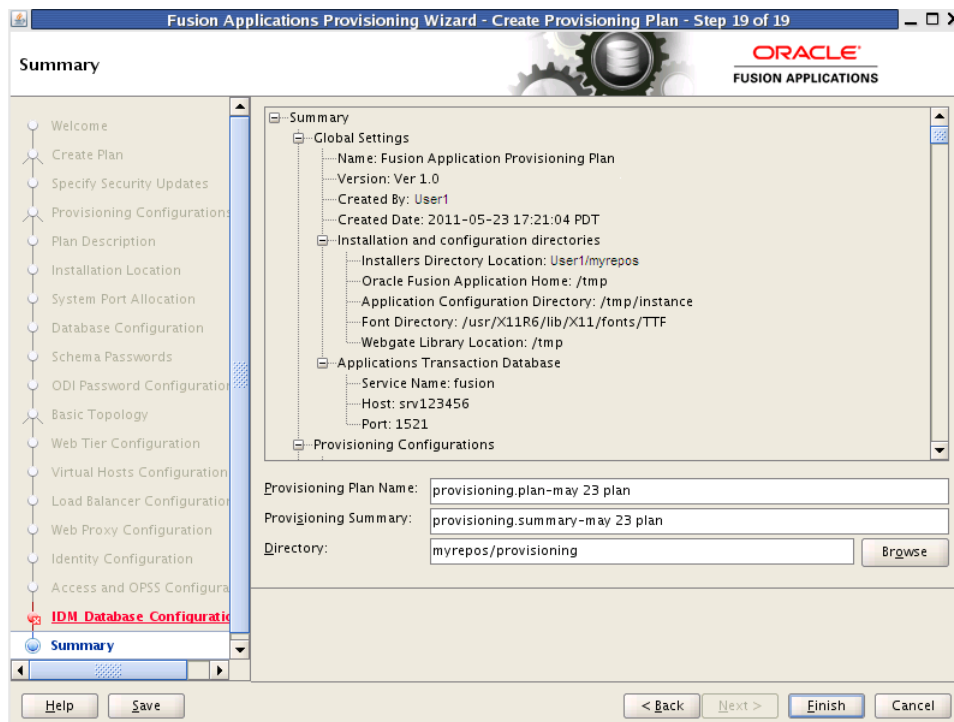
Fusion Applications Provisioning Wizard - Create Provisioning Plan - Step 19 of 19

Summary

ORACLE
FUSION APPLICATIONS

Welcome
Create Plan
Specify Security Updates
Provisioning Configurations
Plan Description
Installation Location
System Port Allocation
Database Configuration
Schema Passwords
ODI Password Configuration
Basic Topology
Web Tier Configuration
Virtual Hosts Configuration
Load Balancer Configuration
Web Proxy Configuration
Identity Configuration
Access and OPSS Configura
IDM Database Configuratio
Summary

Summary
Global Settings
Name: Fusion Application Provisioning Plan
Version: Ver 1.0
Created By: User1
Created Date: 2011-05-23 17:21:04 PDT
Installation and configuration directories
Installers Directory Location: User1/myrepos
Oracle Fusion Application Home: /tmp
Application Configuration Directory: /tmp/instance
Font Directory: /usr/X11R6/lib/X11/fonts/TTF
Webgate Library Location: /tmp
Applications Transaction Database
Service Name: fusion
Host: srv123456
Port: 1521
Provisioning Configurations

Provisioning Plan Name: provisioning.plan-may 23 plan
Provisioning Summary: provisioning.summary-may 23 plan
Directory: myrepos/provisioning
Browse

Help
Save
< Back
Next >
Finish
Cancel